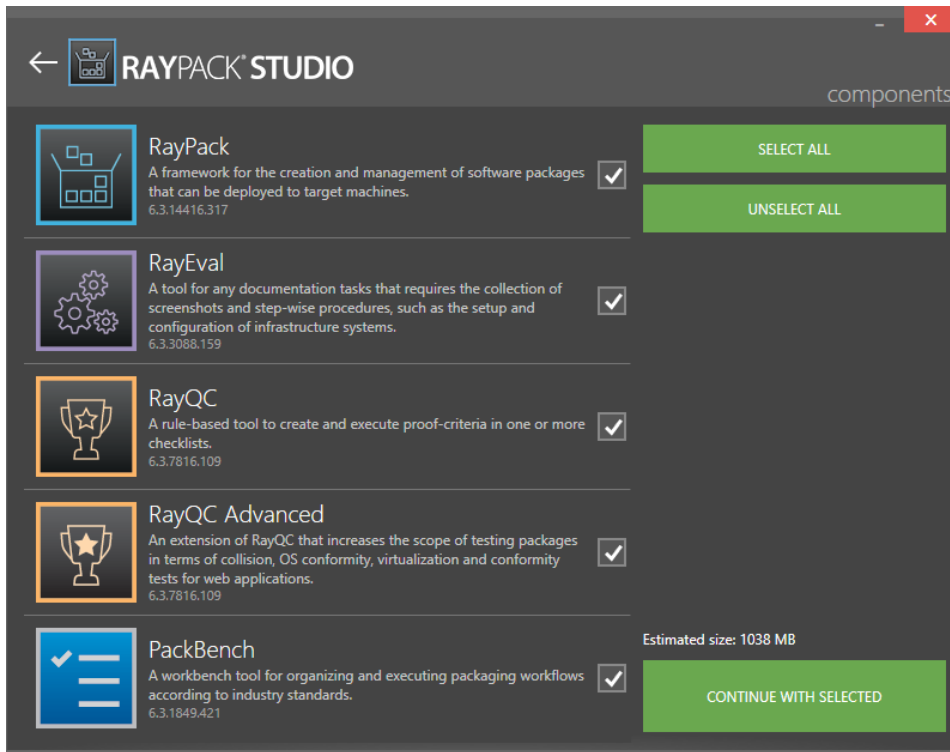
RAYPACK® STUDIO

components

RayPack
A framework for the creation and management of software packages that can be deployed to target machines.
6.3.14416.317

RayEval
A tool for any documentation tasks that requires the collection of screenshots and step-wise procedures, such as the setup and configuration of infrastructure systems.
6.3.3088.159

RayQC
A rule-based tool to create and execute proof-criteria in one or more checklists.
6.3.7816.109

RayQC Advanced
An extension of RayQC that increases the scope of testing packages in terms of collision, OS conformity, virtualization and conformity tests for web applications.
6.3.7816.109

PackBench
A workbench tool for organizing and executing packaging workflows according to industry standards.
6.3.1849.421

SELECT ALL

UNSELECT ALL

Estimated size: 1038 MB

CONTINUE WITH SELECTED